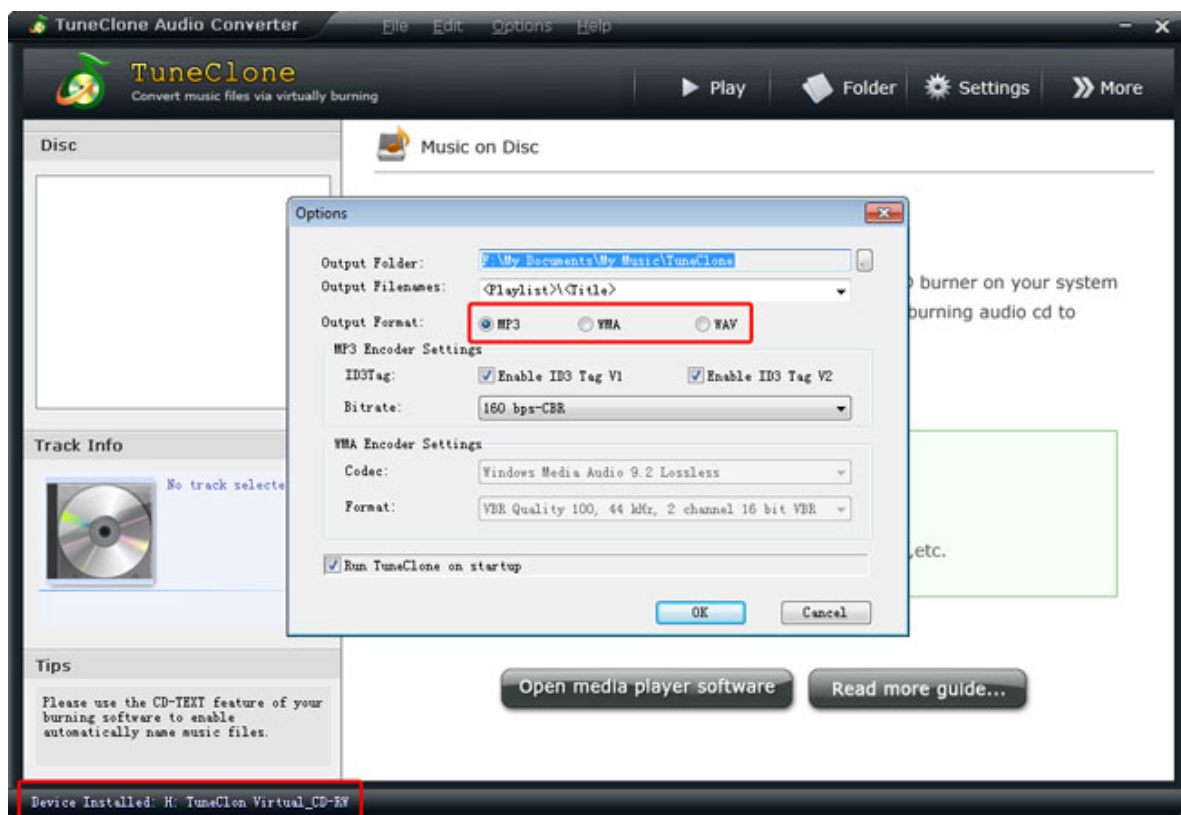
TuneClone Audio Converter File Edit Options Help

TuneClone
Convert music files via virtually burning

Play Folder Settings More

Disc

Music on Disc

Options

Output Folder: F:\My Documents\My Music\TuneClone
Output Filenames: <Playlist>\<Title>
Output Format: MP3 WMA WAV

MP3 Encoder Settings
ID3Tag: Enable ID3 Tag V1 Enable ID3 Tag V2
Bitrate: 160 bps-CBR

WMA Encoder Settings
Codec: Windows Media Audio 9.2 Lossless
Format: VBR Quality 100, 44 kHz, 2 channel 16 bit VBR

Run TuneClone on startup

OK Cancel

burner on your system
burning audio cd to

,etc.

Track Info

No track selecte

Tips

Please use the CD-TEXT feature of your burning software to enable automatically name music files.

Open media player software Read more guide...

Device Installed: H: TuneClon Virtual_CD-RW